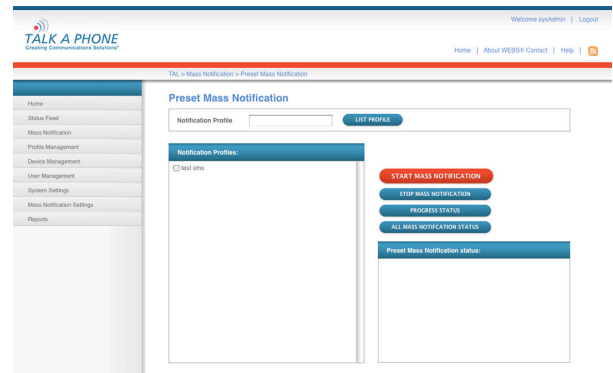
TALK A PHONE
Creating Communications Solutions®

Welcome sysAdmin | Logout

Home | About WEBS® Contact | Help |

TAL > Mass Notification > Preset Mass Notification

Home
Status Feed
Mass Notification
Profile Management
Device Management
User Management
System Settings
Mass Notification Settings
Reports

Preset Mass Notification

Notification Profile

LIST PROFILE

Notification Profiles:

test sms

START MASS NOTIFICATION
STOP MASS NOTIFICATION
PROGRESS STATUS
ALL MASS NOTIFICATION STATUS

Preset Mass Notification status: